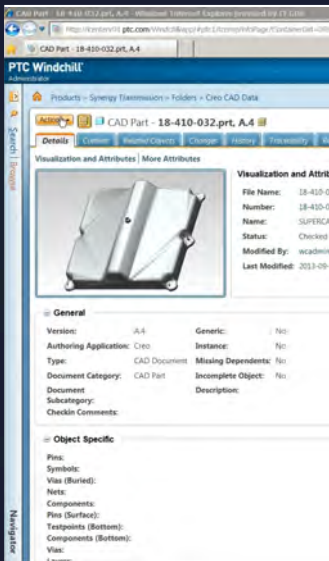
CAD Part - 18-410-032.prt, A.4 - Windows Internet Explorer provided by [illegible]

http://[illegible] ptc.com/Windchill/app/#ptc1/tcomp/infoPage?ContainerOid=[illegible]

CAD Part - 18-410-032.prt, A.4

PTC Windchill
Administrator

Products › Synergy Transmission › Folders › Creo CAD Data

Actions CAD Part - 18-410-032.prt, A.4

Details Content Related Objects Changes History Traceability Wh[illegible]

Visualization and Attributes | More Attributes

Visualization and Attrib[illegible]

File Name: 18-410-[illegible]
Number: 18-410-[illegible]
Name: SUPERCA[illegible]
Status: Checked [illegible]
Modified By: wcadmin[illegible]
Last Modified: 2013-09-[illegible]

General

| | | | |
|---|---|---|---|
| Version: | A.4 | Generic: | No |
| Authoring Application: | Creo | Instance: | No |
| Type: | CAD Document | Missing Dependents: | No |
| Document Category: | CAD Part | Incomplete Object: | No |
| Document Subcategory: | | Description: | |
| Checkin Comments: | | | |

Object Specific

Pins:
Symbols:
Vias (Buried):
Nets:
Components:
Pins (Surface):
Testpoints (Bottom):
Components (Bottom):
Vias:
Layers:

Search
Browse
Navigator